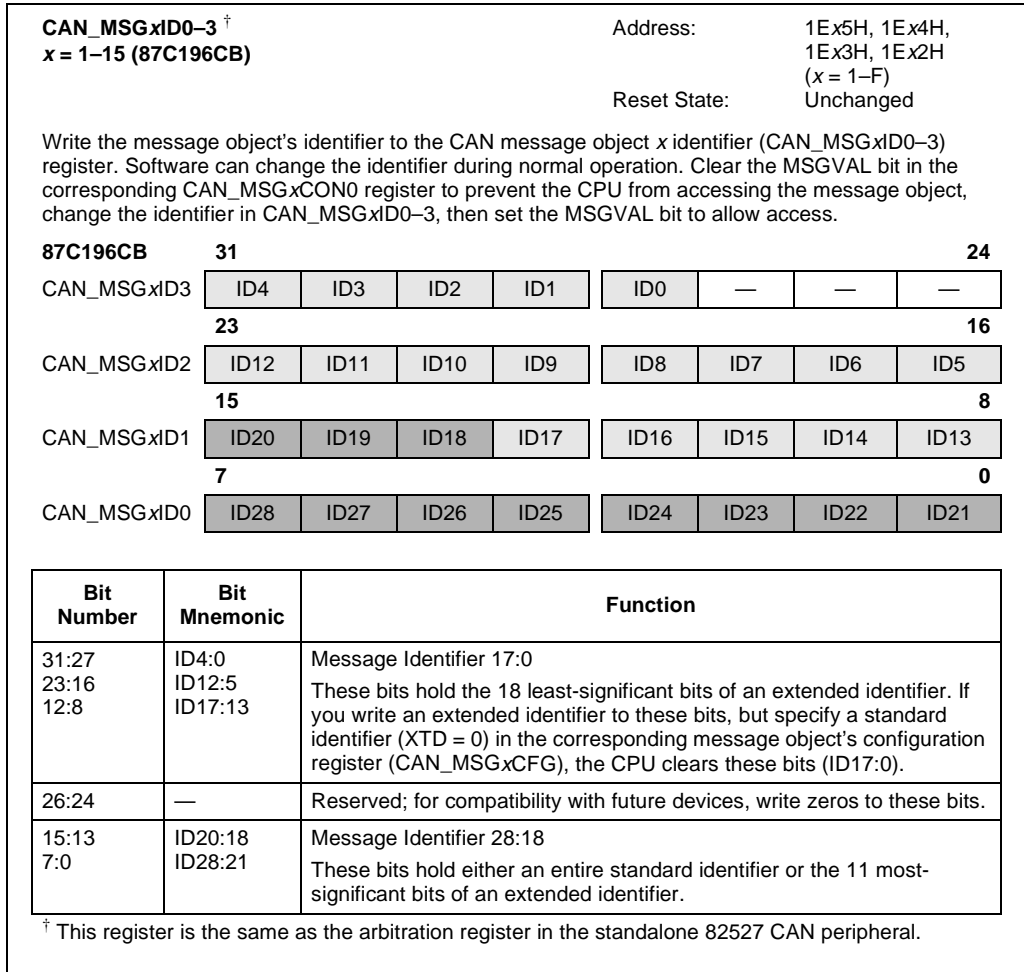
**CAN_MSG*x*ID0–3** $^{\dagger}$
***x* = 1–15 (87C196CB)**

Address: 1E*x*5H, 1E*x*4H, 1E*x*3H, 1E*x*2H (*x* = 1–F)
Reset State: Unchanged

Write the message object's identifier to the CAN message object *x* identifier (CAN_MSG*x*ID0–3) register. Software can change the identifier during normal operation. Clear the MSGVAL bit in the corresponding CAN_MSG*x*CON0 register to prevent the CPU from accessing the message object, change the identifier in CAN_MSG*x*ID0–3, then set the MSGVAL bit to allow access.

| 87C196CB | 31 | | | | | | | 24 |
|---|---|---|---|---|---|---|---|---|
| CAN_MSG*x*ID3 | ID4 | ID3 | ID2 | ID1 | ID0 | — | — | — |
| | 23 | | | | | | | 16 |
| CAN_MSG*x*ID2 | ID12 | ID11 | ID10 | ID9 | ID8 | ID7 | ID6 | ID5 |
| | 15 | | | | | | | 8 |
| CAN_MSG*x*ID1 | ID20 | ID19 | ID18 | ID17 | ID16 | ID15 | ID14 | ID13 |
| | 7 | | | | | | | 0 |
| CAN_MSG*x*ID0 | ID28 | ID27 | ID26 | ID25 | ID24 | ID23 | ID22 | ID21 |

| Bit Number | Bit Mnemonic | Function |
|---|---|---|
| 31:27<br>23:16<br>12:8 | ID4:0<br>ID12:5<br>ID17:13 | Message Identifier 17:0<br>These bits hold the 18 least-significant bits of an extended identifier. If you write an extended identifier to these bits, but specify a standard identifier (XTD = 0) in the corresponding message object's configuration register (CAN_MSG*x*CFG), the CPU clears these bits (ID17:0). |
| 26:24 | — | Reserved; for compatibility with future devices, write zeros to these bits. |
| 15:13<br>7:0 | ID20:18<br>ID28:21 | Message Identifier 28:18<br>These bits hold either an entire standard identifier or the 11 most-significant bits of an extended identifier. |

$^{\dagger}$ This register is the same as the arbitration register in the standalone 82527 CAN peripheral.